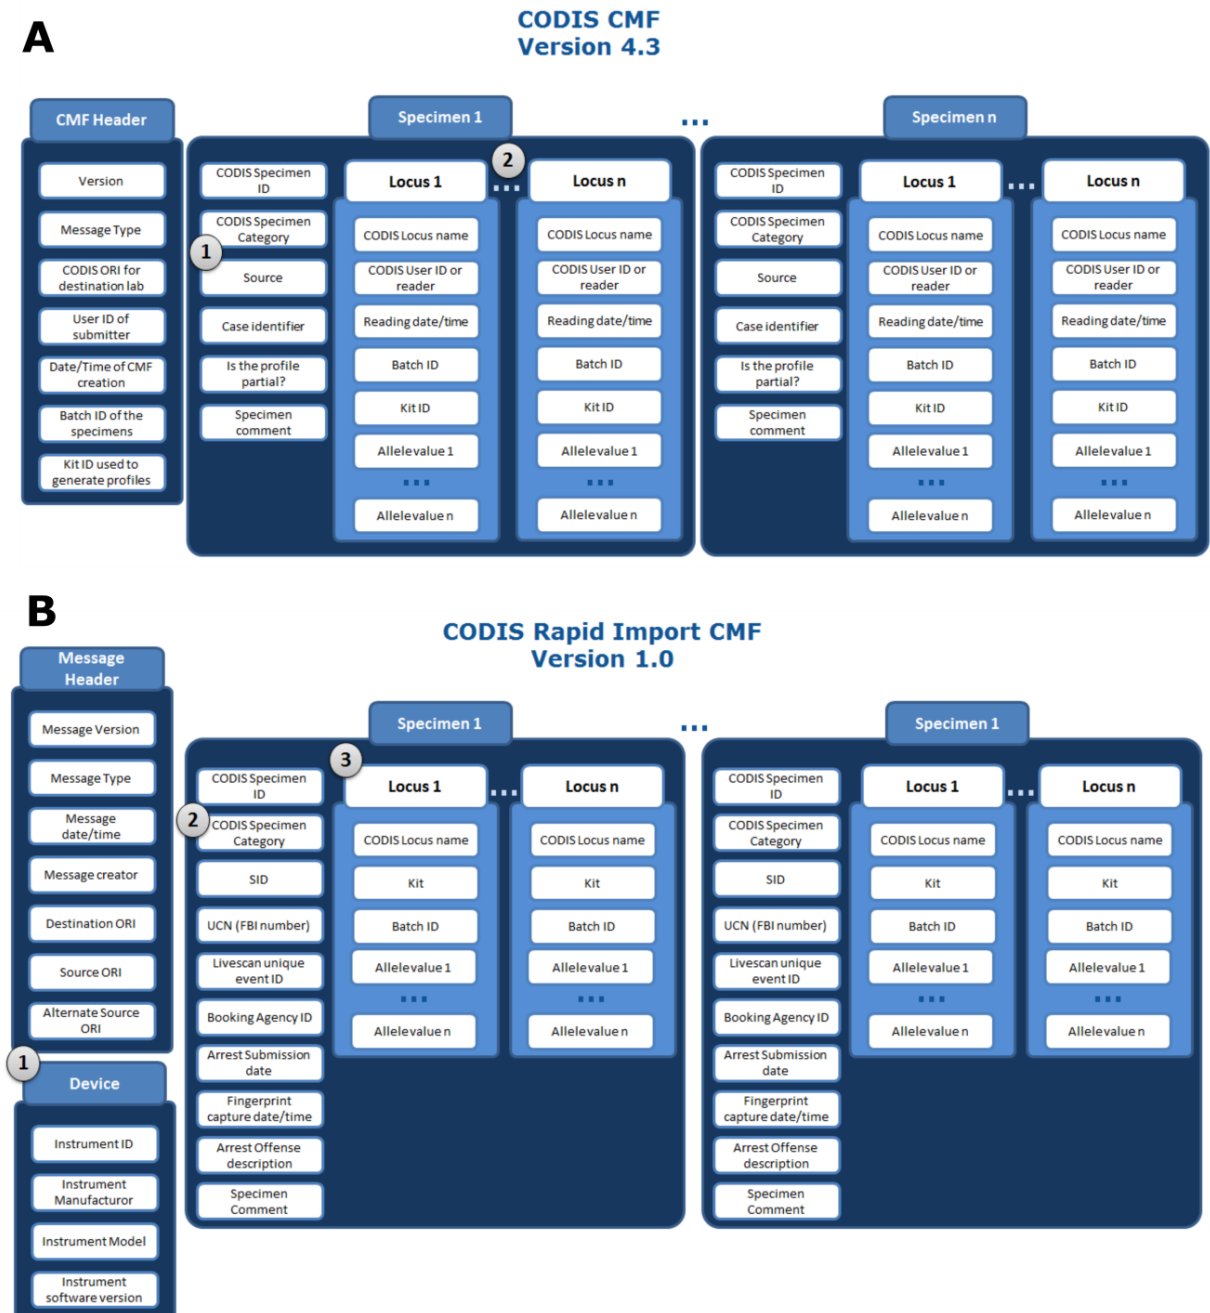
A

CODIS CMF
Version 4.3

CMF Header

Version

Message Type

CODIS ORI for destination lab

User ID of submitter

Date/Time of CMF creation

Batch ID of the specimens

Kit ID used to generate profiles

Specimen 1

...

Specimen n

CODIS Specimen ID

CODIS Specimen Category

1

Source

Case identifier

Is the profile partial?

Specimen comment

Locus 1

2

...

Locus n

CODIS Locus name

CODIS User ID or reader

Reading date/time

Batch ID

Kit ID

Allelevalue 1

...

Allelevalue n

CODIS Locus name

CODIS User ID or reader

Reading date/time

Batch ID

Kit ID

Allelevalue 1

...

Allelevalue n

CODIS Specimen ID

CODIS Specimen Category

Source

Case identifier

Is the profile partial?

Specimen comment

Locus 1

...

Locus n

CODIS Locus name

CODIS User ID or reader

Reading date/time

Batch ID

Kit ID

Allelevalue 1

...

Allelevalue n

CODIS Locus name

CODIS User ID or reader

Reading date/time

Batch ID

Kit ID

Allelevalue 1

...

Allelevalue n

B

CODIS Rapid Import CMF
Version 1.0

Message Header

Message Version

Message Type

Message date/time

Message creator

Destination ORI

Source ORI

Alternate Source ORI

1

Device

Instrument ID

Instrument Manufacturor

Instrument Model

Instrument software version

Specimen 1

...

Specimen 1

3

CODIS Specimen ID

2

CODIS Specimen Category

SID

UCN (FBI number)

Livescan unique event ID

Booking Agency ID

Arrest Submission date

Fingerprint capture date/time

Arrest Offense description

Specimen Comment

Locus 1

...

Locus n

CODIS Locus name

Kit

Batch ID

Allelevalue 1

...

Allelevalue n

CODIS Locus name

Kit

Batch ID

Allelevalue 1

...

Allelevalue n

CODIS Specimen ID

CODIS Specimen Category

SID

UCN (FBI number)

Livescan unique event ID

Booking Agency ID

Arrest Submission date

Fingerprint capture date/time

Arrest Offense description

Specimen Comment

Locus 1

...

Locus n

CODIS Locus name

Kit

Batch ID

Allelevalue 1

...

Allelevalue n

CODIS Locus name

Kit

Batch ID

Allelevalue 1

...

Allelevalue n